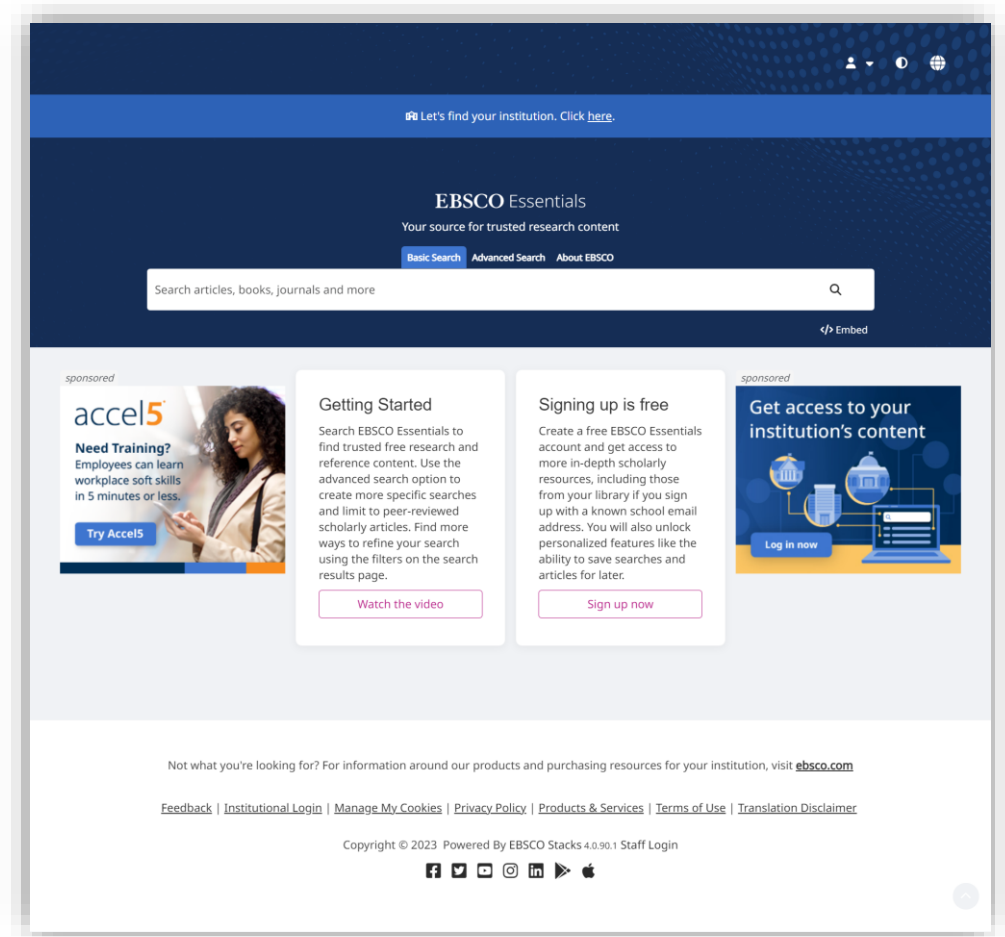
Let's find your institution. Click here.

EBSCO Essentials

Your source for trusted research content

Basic Search Advanced Search About EBSCO

Search articles, books, journals and more

</> Embed

sponsored

accel5

Need Training? Employees can learn workplace soft skills in 5 minutes or less.

Try Accel5

Getting Started

Search EBSCO Essentials to find trusted free research and reference content. Use the advanced search option to create more specific searches and limit to peer-reviewed scholarly articles. Find more ways to refine your search using the filters on the search results page.

Watch the video

Signing up is free

Create a free EBSCO Essentials account and get access to more in-depth scholarly resources, including those from your library if you sign up with a known school email address. You will also unlock personalized features like the ability to save searches and articles for later.

Sign up now

sponsored

Get access to your institution's content

Log in now

Not what you're looking for? For information around our products and purchasing resources for your institution, visit ebsco.com

Feedback | Institutional Login | Manage My Cookies | Privacy Policy | Products & Services | Terms of Use | Translation Disclaimer

Copyright © 2023 Powered By EBSCO Stacks 4.0.90.1 Staff Login